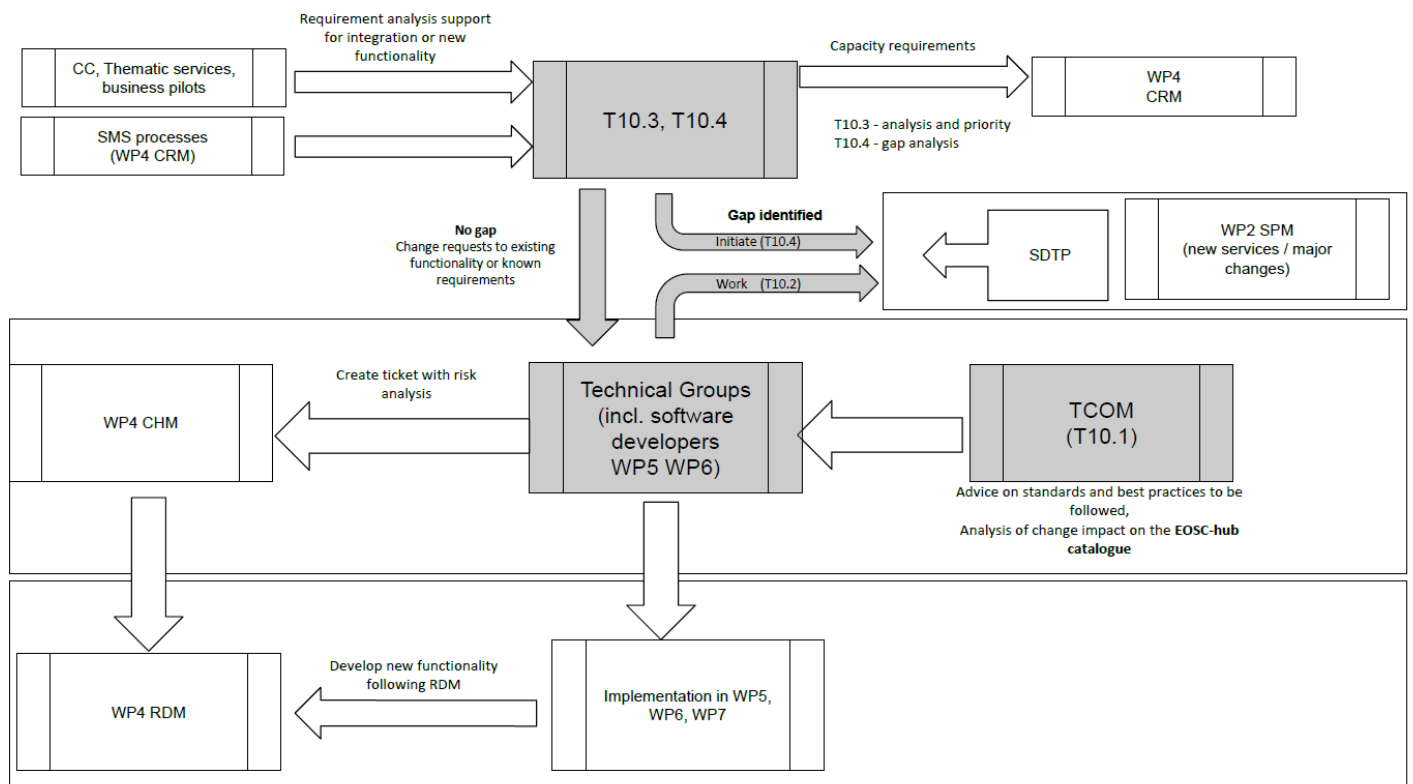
CC, Thematic services, business pilots

SMS processes (WP4 CRM)

Requirement analysis support for integration or new functionality

T10.3, T10.4

Capacity requirements

WP4 CRM

T10.3 - analysis and priority
T10.4 - gap analysis

No gap
Change requests to existing functionality or known requirements

Gap identified

Initiate (T10.4)

Work (T10.2)

SDTP

WP2 SPM (new services / major changes)

Create ticket with risk analysis

WP4 CHM

Technical Groups (incl. software developers WP5 WP6)

TCOM (T10.1)

Advice on standards and best practices to be followed,
Analysis of change impact on the EOSC-hub catalogue

Develop new functionality following RDM

WP4 RDM

Implementation in WP5, WP6, WP7